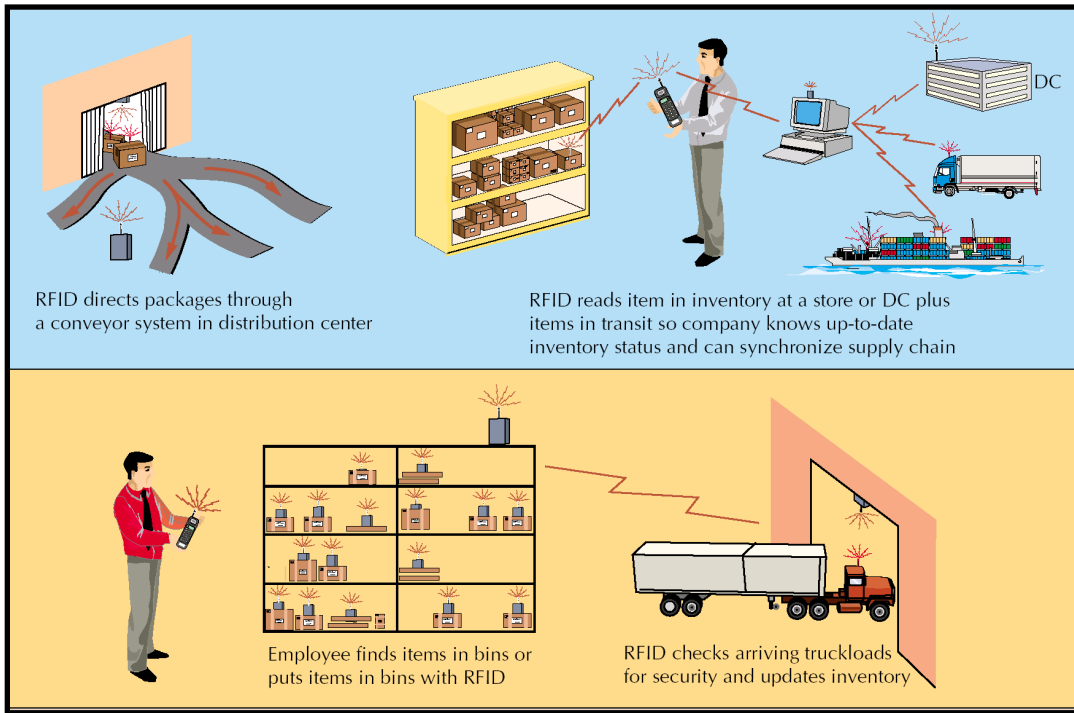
DC

RFID directs packages through a conveyor system in distribution center

RFID reads item in inventory at a store or DC plus items in transit so company knows up-to-date inventory status and can synchronize supply chain

Employee finds items in bins or puts items in bins with RFID

RFID checks arriving truckloads for security and updates inventory